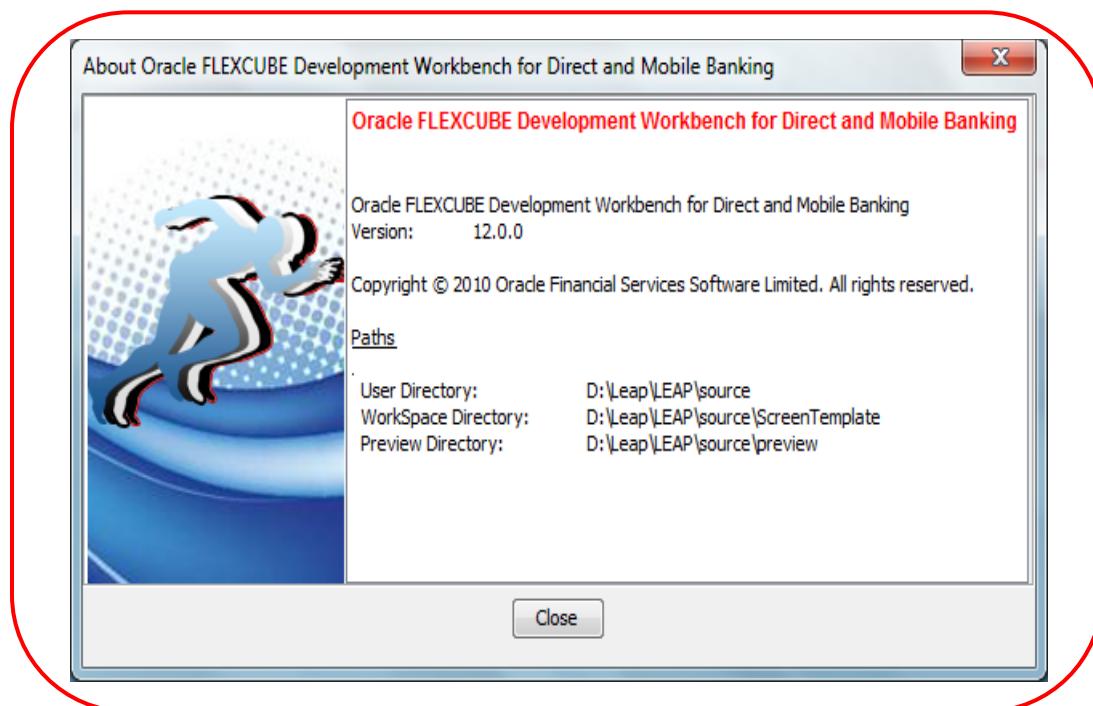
About Oracle FLEXCUBE Development Workbench for Direct and Mobile Banking

X

Oracle FLEXCUBE Development Workbench for Direct and Mobile Banking

Oracle FLEXCUBE Development Workbench for Direct and Mobile Banking
Version: 12.0.0

Copyright © 2010 Oracle Financial Services Software Limited. All rights reserved.

Paths

| | |
|---|---|
| User Directory: | D:\Leap\LEAP\source |
| WorkSpace Directory: | D:\Leap\LEAP\source\ScreenTemplate |
| Preview Directory: | D:\Leap\LEAP\source\preview |

Close